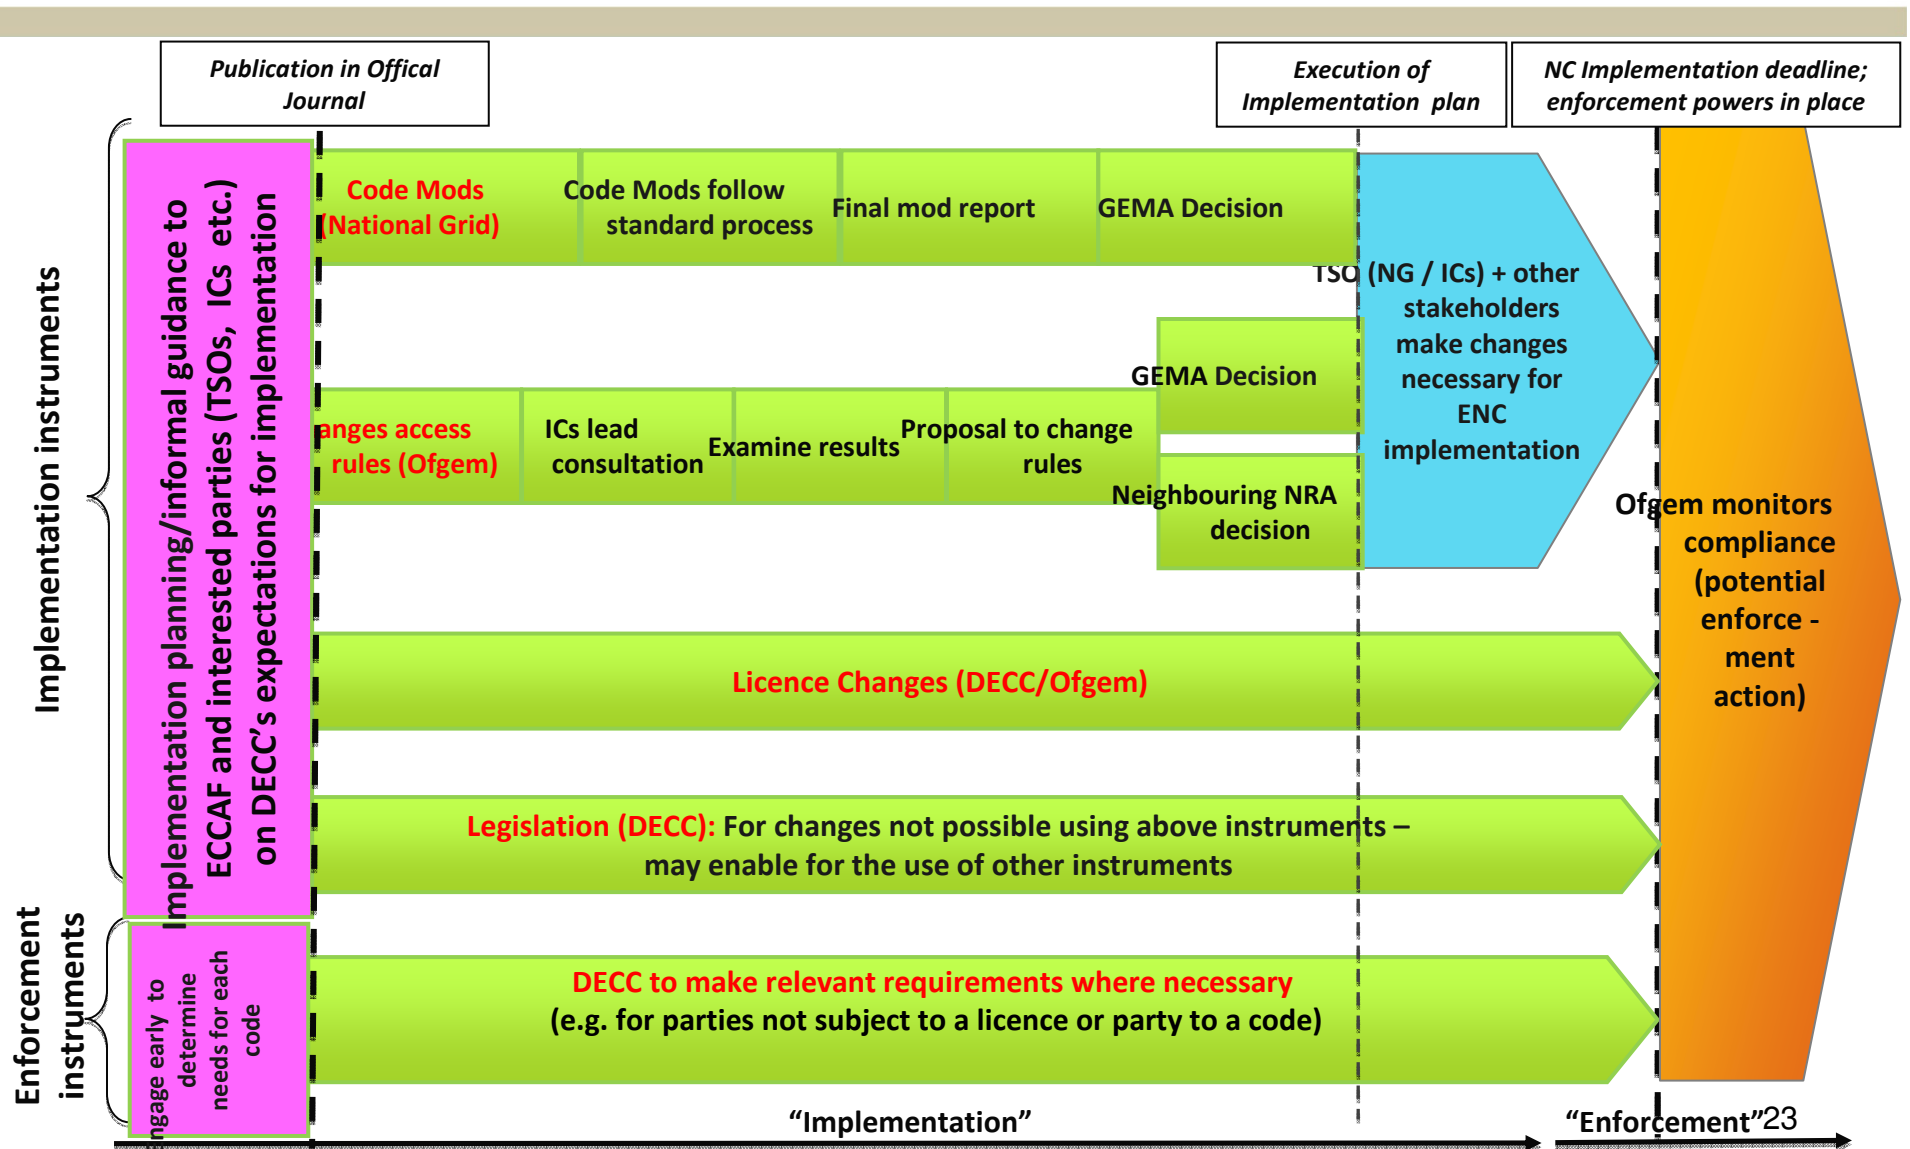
Publication in Offical Journal

Execution of Implementation plan

NC Implementation deadline; enforcement powers in place

Implementation instruments

Implementation planning/informal guidance to ECCAF and interested parties (TSOs, ICs etc.) on DECC's expectations for implementation

Code Mods (National Grid)

Code Mods follow standard process

Final mod report

GEMA Decision

TSO (NG / ICs) + other stakeholders make changes necessary for ENC implementation

GEMA Decision

anges access rules (Ofgem)

ICs lead consultation

Examine results

Proposal to change rules

Neighbouring NRA decision

Ofgem monitors compliance (potential enforce - ment action)

Licence Changes (DECC/Ofgem)

Legislation (DECC): For changes not possible using above instruments – may enable for the use of other instruments

Enforcement instruments

ngage early to determine needs for each code

DECC to make relevant requirements where necessary (e.g. for parties not subject to a licence or party to a code)

"Implementation"

"Enforcement"

23